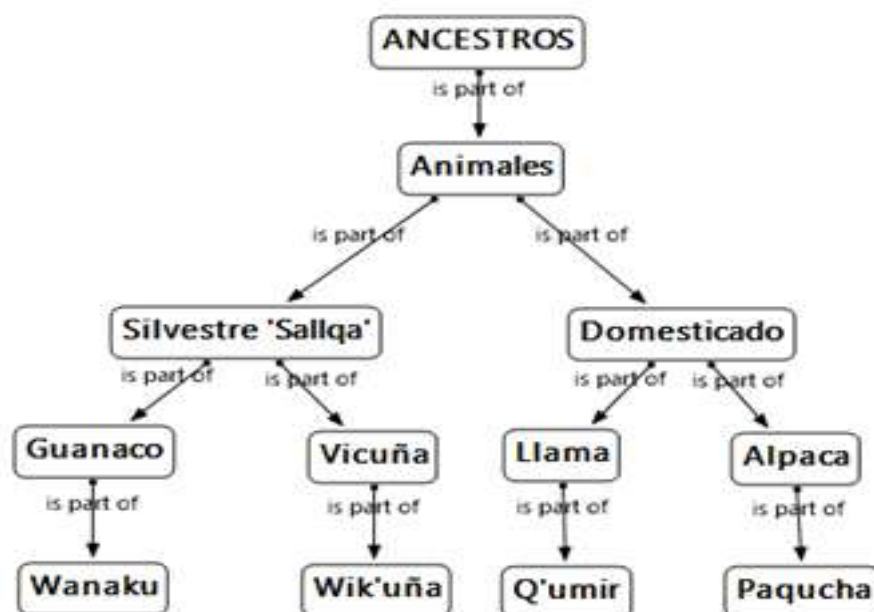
ANCESTROS

is part of

Animales

is part of

is part of

Silvestre 'Sallqa'

Domesticado

is part of

is part of

is part of

is part of

Guanaco

Vicuña

Llama

Alpaca

is part of

is part of

is part of

is part of

Wanaku

Wik'uña

Q'umir

Paqucha